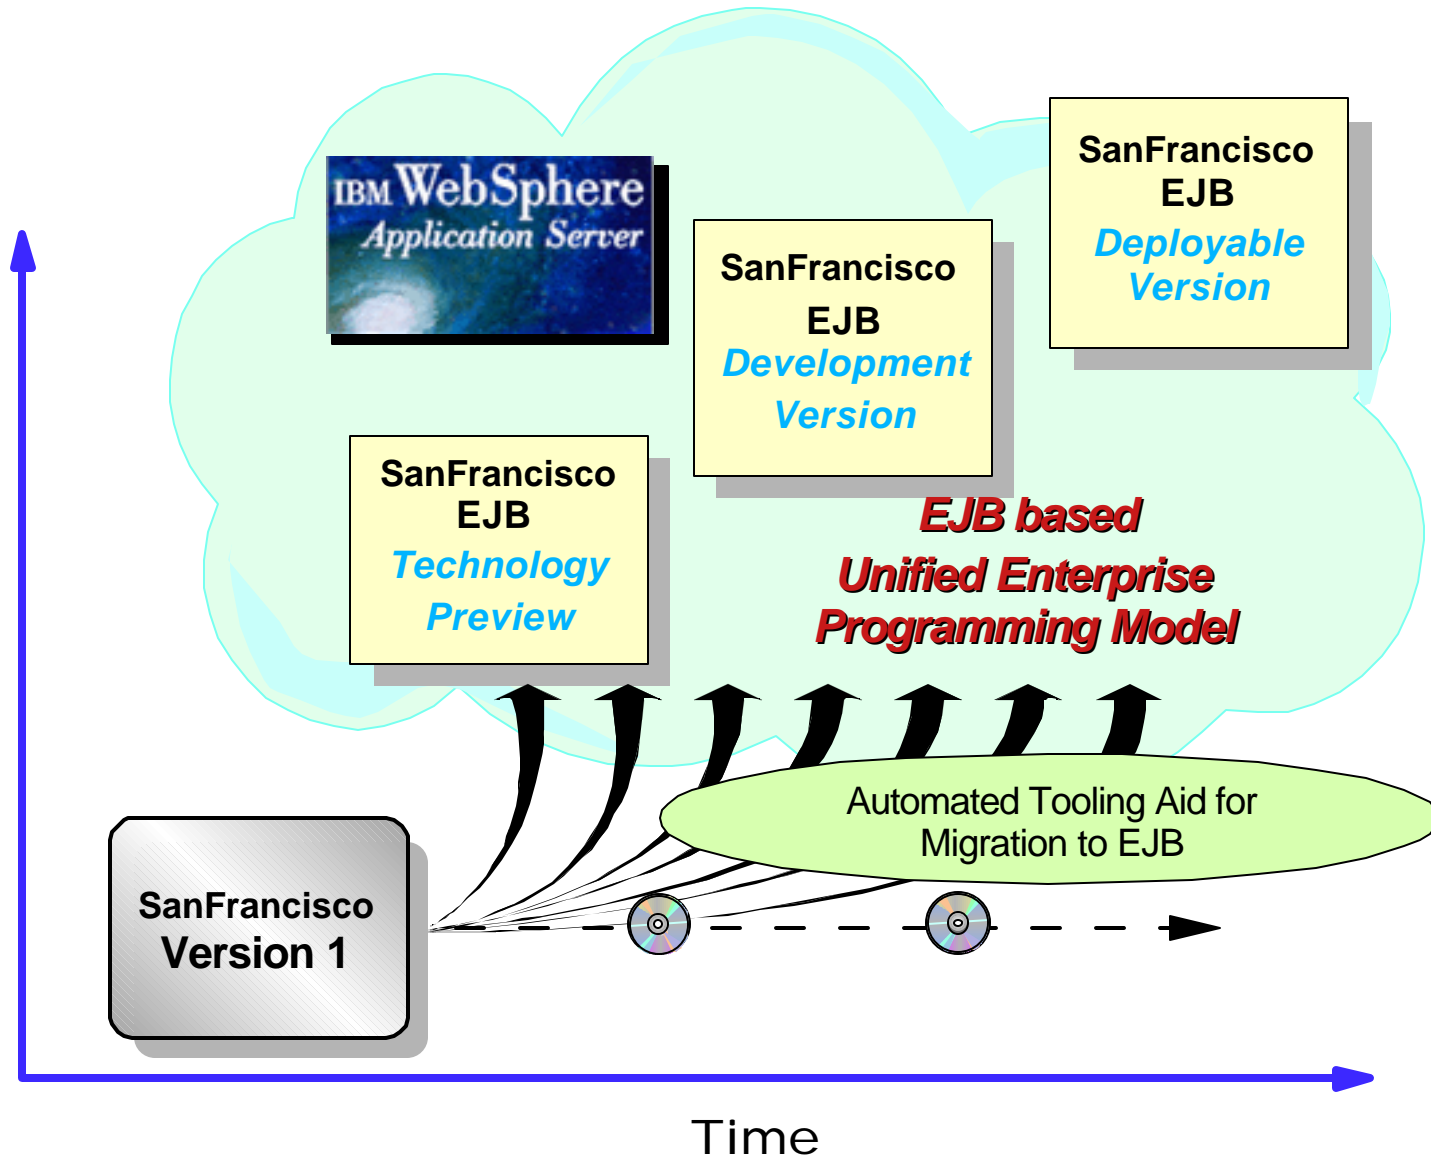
IBM WebSphere
Application Server

SanFrancisco EJB
Deployable Version

SanFrancisco EJB
Development Version

SanFrancisco EJB
Technology Preview

EJB based
Unified Enterprise
Programming Model

Automated Tooling Aid for Migration to EJB

SanFrancisco
Version 1

Time